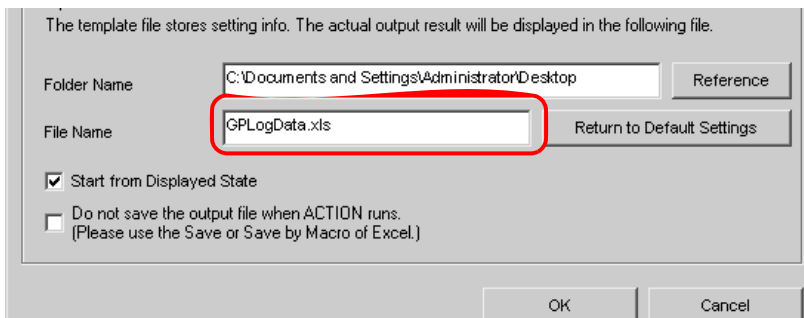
The template file stores setting info. The actual output result will be displayed in the following file.

Folder Name
C:\Documents and Settings\Administrator\Desktop
Reference

File Name
GPLogData.xls
Return to Default Settings

Start from Displayed State

Do not save the output file when ACTION runs.
(Please use the Save or Save by Macro of Excel.)

OK
Cancel